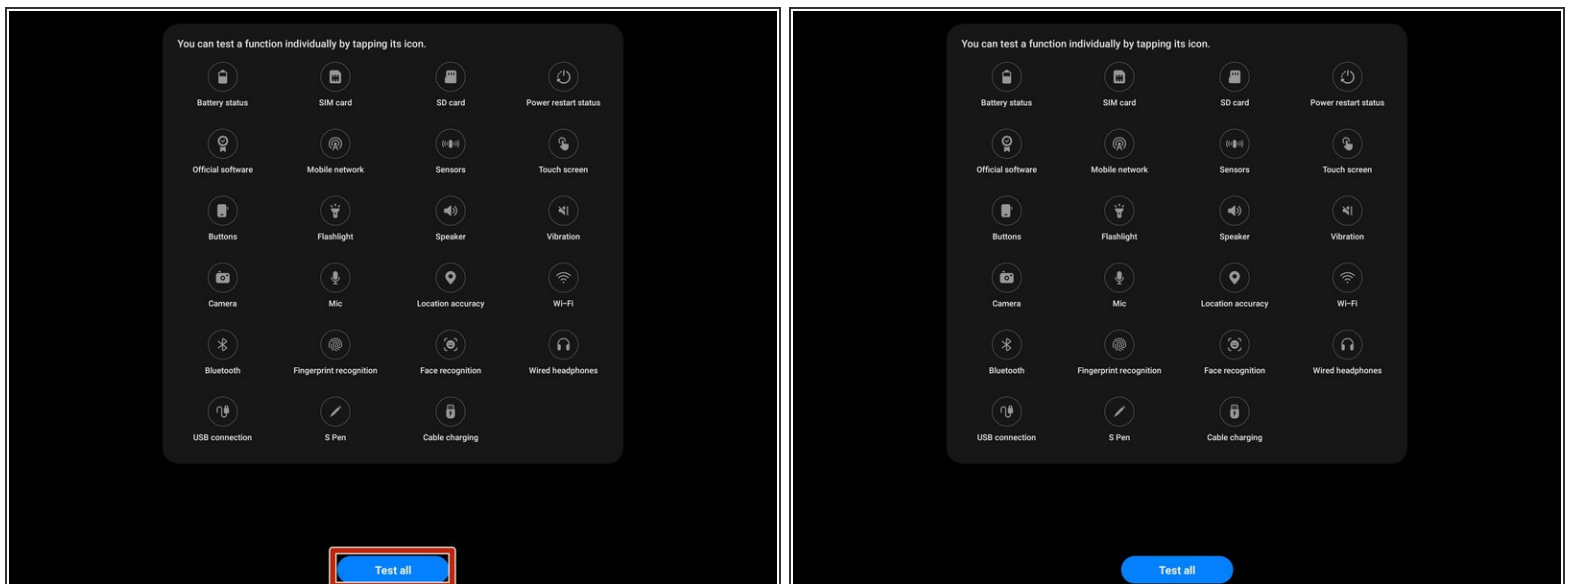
You can test a function individually by tapping its icon.

Battery status
SIM card
SD card
Power restart status
Official software
Mobile network
Sensors
Touch screen
Buttons
Flashlight
Speaker
Vibration
Camera
Mic
Location accuracy
Wi-Fi
Bluetooth
Fingerprint recognition
Face recognition
Wired headphones
USB connection
S Pen
Cable charging

Test all

You can test a function individually by tapping its icon.

Battery status
SIM card
SD card
Power restart status
Official software
Mobile network
Sensors
Touch screen
Buttons
Flashlight
Speaker
Vibration
Camera
Mic
Location accuracy
Wi-Fi
Bluetooth
Fingerprint recognition
Face recognition
Wired headphones
USB connection
S Pen
Cable charging

Test all